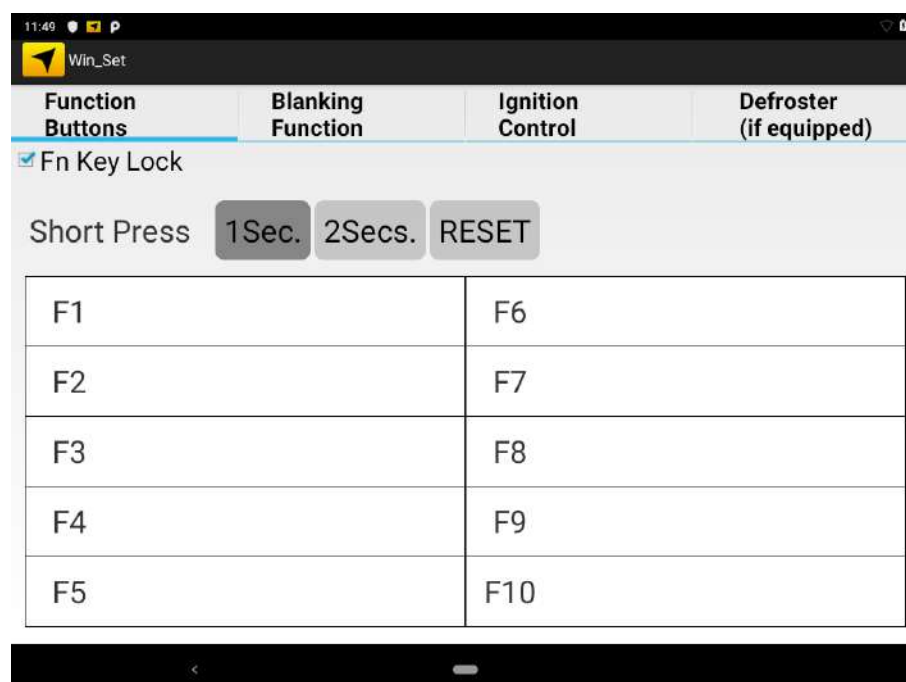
11:49

Win_Set

Function Buttons | Blanking Function | Ignition Control | Defroster (if equipped)

Fn Key Lock

Short Press 1Sec. 2Secs. RESET

| F1 | F6 |
|---|---|
| F2 | F7 |
| F3 | F8 |
| F4 | F9 |
| F5 | F10 |